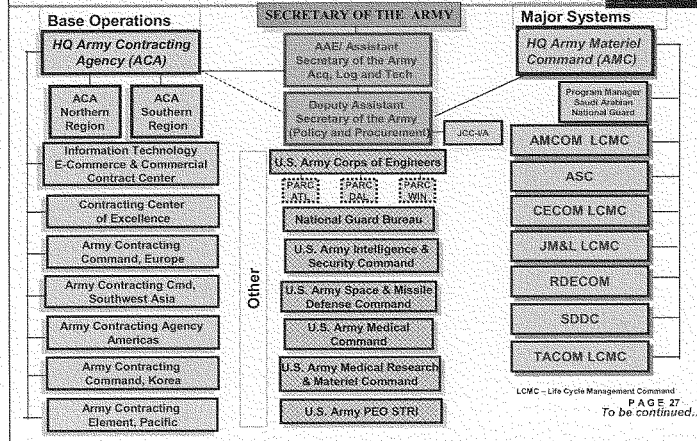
SECRETARY OF THE ARMY

Base Operations

HQ Army Contracting Agency (ACA)

ACA Northern Region

ACA Southern Region

Information Technology E-Commerce & Commercial Contract Center

Contracting Center of Excellence

Army Contracting Command, Europe

Army Contracting Cmd, Southwest Asia

Army Contracting Agency Americas

Army Contracting Command, Korea

Army Contracting Element, Pacific

AAE/ Assistant Secretary of the Army Acq, Log and Tech

Deputy Assistant Secretary of the Army (Policy and Procurement)

JCC-I/A

Other

U.S. Army Corps of Engineers

PARC ATL

PARC DAL

PARC WIN

National Guard Bureau

U.S. Army Intelligence & Security Command

U.S. Army Space & Missile Defense Command

U.S. Army Medical Command

U.S. Army Medical Research & Materiel Command

U.S. Army PEO STRI

Major Systems

HQ Army Materiel Command (AMC)

Program Manager Saudi Arabian National Guard

AMCOM LCMC

ASC

CECOM LCMC

JM&L LCMC

RDECOM

SDDC

TACOM LCMC

LCMC – Life Cycle Management Command

PAGE 27

To be continued..